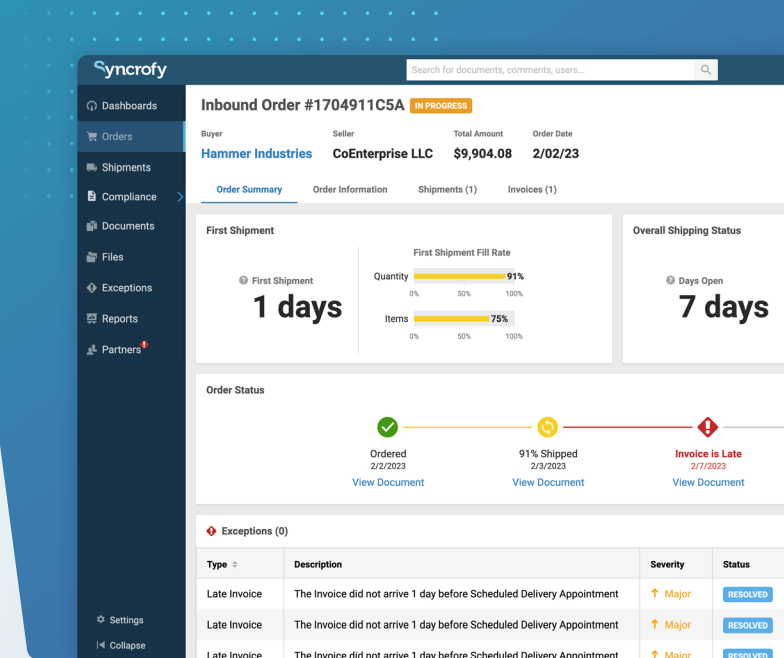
Syncrofy

Search for documents, comments, users...

Dashboards
Orders
Shipments
Compliance
Documents
Files
Exceptions
Reports
Partners

Settings
Collapse

Inbound Order #1704911C5A IN PROGRESS

Buyer
Hammer Industries

Seller
CoEnterprise LLC

Total Amount
$9,904.08

Order Date
2/02/23

Order Summary
Order Information
Shipments (1)
Invoices (1)

First Shipment

First Shipment
1 days

First Shipment Fill Rate
Quantity 91%
0% 50% 100%
Items 75%
0% 50% 100%

Overall Shipping Status

Days Open
7 days

Order Status

Ordered
2/2/2023
View Document

91% Shipped
2/3/2023
View Document

Invoice is Late
2/7/2023
View Document

Exceptions (0)

| Type | Description | Severity | Status |
|---|---|---|---|
| Late Invoice | The Invoice did not arrive 1 day before Scheduled Delivery Appointment | Major | RESOLVED |
| Late Invoice | The Invoice did not arrive 1 day before Scheduled Delivery Appointment | Major | RESOLVED |
| Late Invoice | The Invoice did not arrive 1 day before Scheduled Delivery Appointment | Major | RESOLVED |